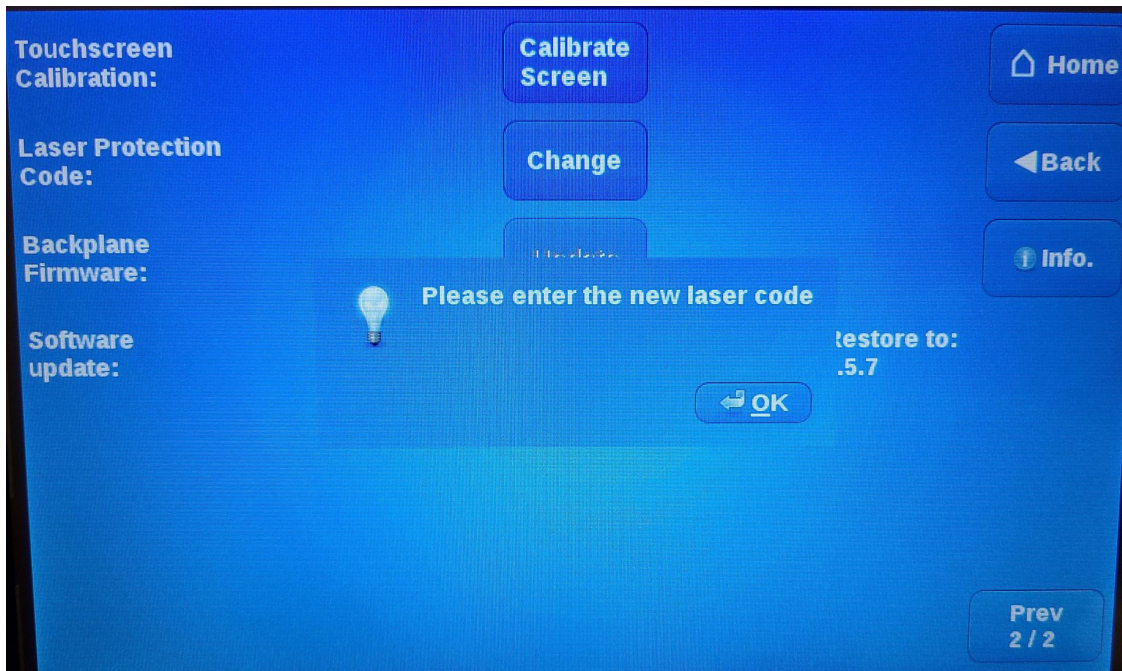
Touchscreen Calibration:

Calibrate Screen

Home

Laser Protection Code:

Change

Back

Backplane Firmware:

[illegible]

Info.

Please enter the new laser code

Software update:

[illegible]estore to: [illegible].5.7

OK

Prev 2 / 2